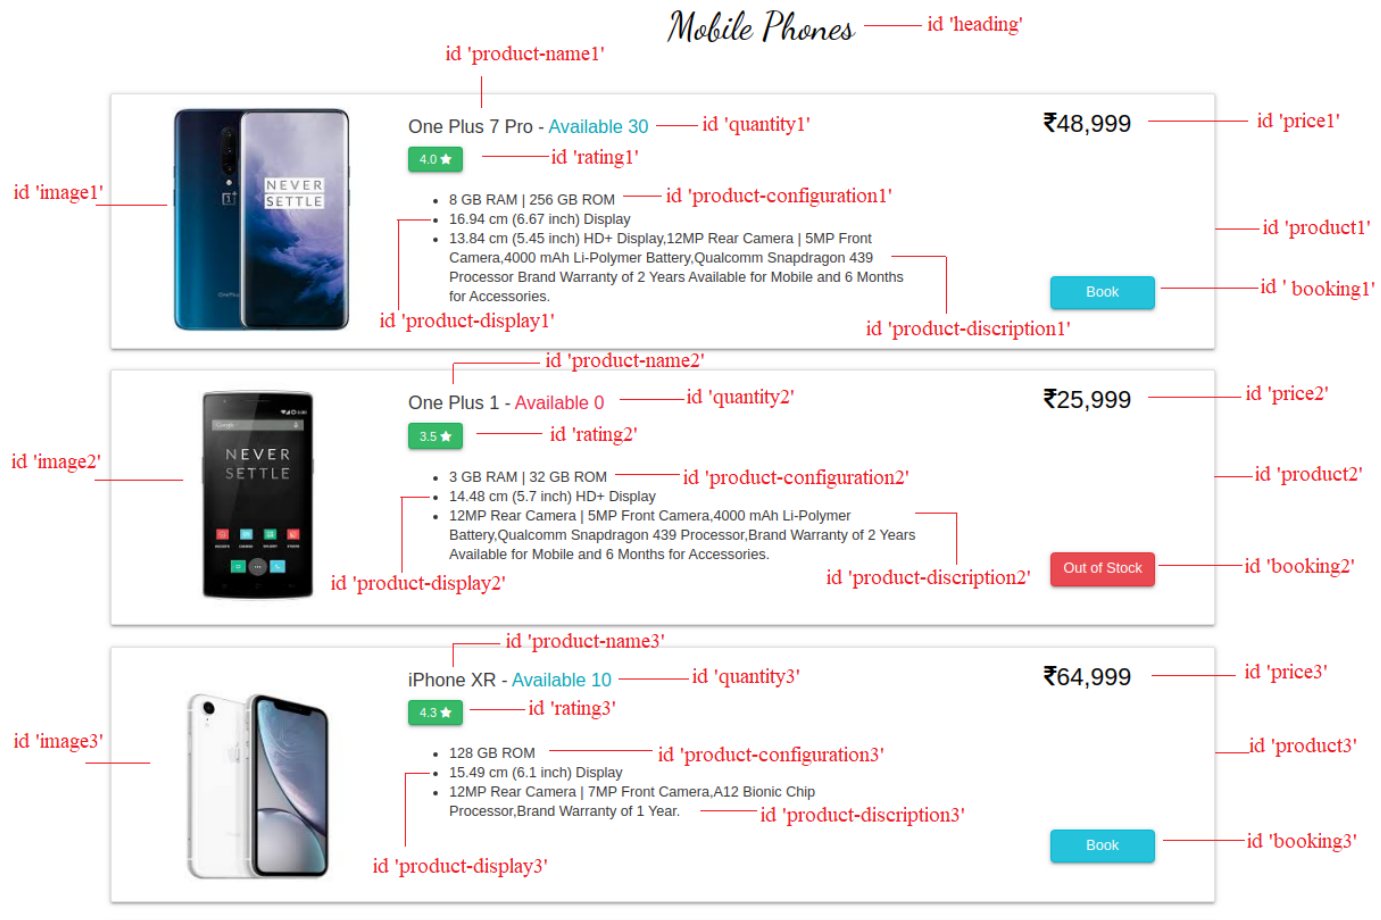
Mobile Phones id 'heading'

id 'product-name1'

One Plus 7 Pro - Available 30 id 'quantity1'

₹48,999 id 'price1'

4.0 ★ id 'rating1'

id 'image1'

NEVER SETTLE

- 8 GB RAM | 256 GB ROM id 'product-configuration1'
- 16.94 cm (6.67 inch) Display
- 13.84 cm (5.45 inch) HD+ Display,12MP Rear Camera | 5MP Front Camera,4000 mAh Li-Polymer Battery,Qualcomm Snapdragon 439 Processor Brand Warranty of 2 Years Available for Mobile and 6 Months for Accessories.

id 'product1'

Book id ' booking1'

id 'product-display1'

id 'product-discription1'

id 'product-name2'

One Plus 1 - Available 0 id 'quantity2'

₹25,999 id 'price2'

3.5 ★ id 'rating2'

id 'image2'

NEVER SETTLE

- 3 GB RAM | 32 GB ROM id 'product-configuration2'
- 14.48 cm (5.7 inch) HD+ Display
- 12MP Rear Camera | 5MP Front Camera,4000 mAh Li-Polymer Battery,Qualcomm Snapdragon 439 Processor,Brand Warranty of 2 Years Available for Mobile and 6 Months for Accessories.

id 'product2'

id 'product-display2'

id 'product-discription2'

Out of Stock id 'booking2'

id 'product-name3'

iPhone XR - Available 10 id 'quantity3'

₹64,999 id 'price3'

4.3 ★ id 'rating3'

id 'image3'

- 128 GB ROM id 'product-configuration3'
- 15.49 cm (6.1 inch) Display
- 12MP Rear Camera | 7MP Front Camera,A12 Bionic Chip Processor,Brand Warranty of 1 Year. id 'product-discription3'

id 'product3'

Book id 'booking3'

id 'product-display3'